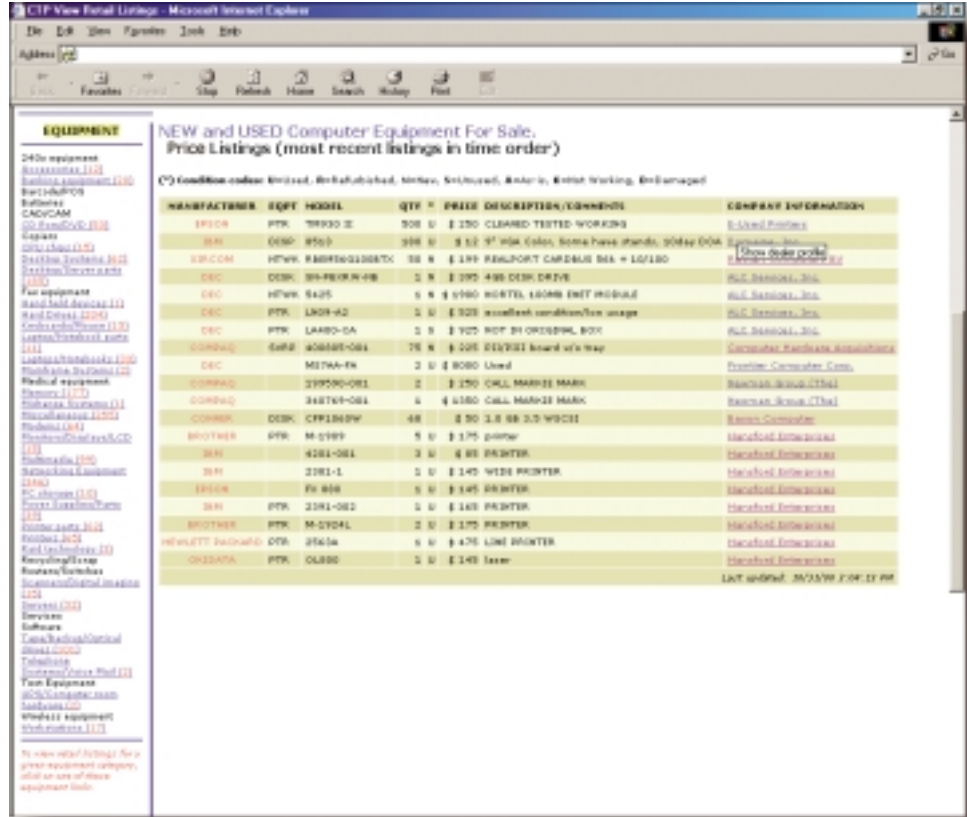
CTP View Retail Listings - Microsoft Internet Explorer

File Edit View Favorites Tools Help

Address

Back Forward Stop Refresh Home Search Favorites History Print Edit

Go

EQUIPMENT

240v equipment
Accessories [13]
Banking equipment [16]
Barcode/POS
Batteries
CAD/CAM
CD Rom/DVD [53]
Copiers
CPU chips [15]
Desktop Systems [62]
Desktop/Server parts [100]
Fax equipment
Hand held devices [1]
Hard Drives [204]
Keyboards/Mouse [13]
Laptop/Notebook parts [31]
Laptops/Notebooks [38]
Mainframe Systems [2]
Medical equipment
Memory [177]
Midrange Systems [1]
Miscellaneous [155]
Modems [44]
Monitors/Displays/LCD [30]
Multimedia [59]
Networking Equipment [266]
PC chassis [10]
Power Supplies/Parts [27]
Printer parts [63]
Printers [65]
Raid technology [3]
Recycling/Scrap
Routers/Switches
Scanners/Digital Imaging [15]
Servers [33]
Services
Software
Tape/backup/Optical drives [101]
Telephone Systems/Voice Mail [2]
Test Equipment
UPS/Computer room hardware [2]
Wireless equipment
Workstations [17]

To view retail listings for a given equipment category, click on one of these equipment links.

NEW and USED Computer Equipment For Sale.
Price Listings (most recent listings in time order)

(*) Condition codes: U=Used, R=Refurbished, N=New, S=Unused, A=As-is, X=Not Working, D=Damaged

| MANUFACTURER | EQPT | MODEL | QTY | * | PRICE | DESCRIPTION/COMMENTS | COMPANY INFORMATION |
|---|---|---|---|---|---|---|---|
| EPSON | PTR | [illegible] | 500 | U | $ 250 | CLEANED TESTED WORKING | E-Used Printers |
| IBM | DISP | 8510 | 100 | U | $ 12 | 9" VGA Color, Some have stands, 30day DOA | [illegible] |
| XIRCOM | NTWK | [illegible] | 50 | N | $ 199 | REALPORT CARDBUS 56k + 10/100 | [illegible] |
| DEC | DISK | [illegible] | 1 | N | $ 395 | 4GB DISK DRIVE | ALC Services, Inc. |
| DEC | NTWK | 5425 | 1 | N | $ 1980 | NORTEL 100MB ENET MODULE | ALC Services, Inc. |
| DEC | PTR | LN09-A2 | 1 | U | $ 525 | excellent condition/low usage | ALC Services, Inc. |
| DEC | PTR | LA480-CA | 1 | S | $ 925 | NOT IN ORIGINAL BOX | ALC Services, Inc. |
| COMPAQ | DARR | 400885-001 | 75 | N | $ 225 | DSI/SCSI board w/o tray | Computer Hardware Acquisitions |
| DEC | | MS7AA-FA | 2 | U | $ 8000 | Used | Frontier Computer Corp. |
| COMPAQ | | 199580-001 | 2 | | $ 250 | CALL MARKIE MARK | Bauman Group (The) |
| COMPAQ | | 340769-001 | 1 | | $ 1550 | CALL MARKIE MARK | Bauman Group (The) |
| CONNER | DISK | CFP1060W | 40 | | $ 50 | 1.0 GB 3.5 WSCSI | Baron Computer |
| BROTHER | PTR | M-1909 | 5 | U | $ 175 | printer | Hansford Enterprises |
| IBM | | 4201-003 | 3 | U | $ 85 | PRINTER | Hansford Enterprises |
| IBM | | 2381-1 | 1 | U | $ 145 | WIDE PRINTER | Hansford Enterprises |
| EPSON | | FX 800 | 5 | U | $ 145 | PRINTER | Hansford Enterprises |
| IBM | PTR | 2391-002 | 1 | U | $ 165 | PRINTER | Hansford Enterprises |
| BROTHER | PTR | M-1924L | 2 | U | $ 175 | PRINTER | Hansford Enterprises |
| HEWLETT PACKARD | OTR | 2563A | 1 | U | $ 475 | LINE PRINTER | Hansford Enterprises |
| OKIDATA | PTR | OL800 | 1 | U | $ 145 | laser | Hansford Enterprises |

Show dealer profile

Last updated: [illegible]